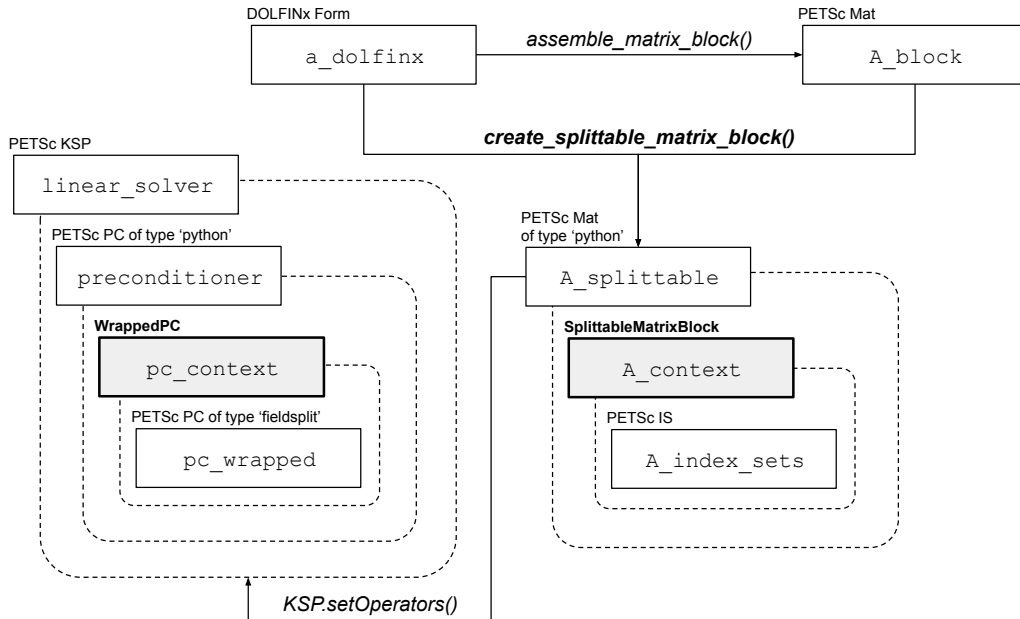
DOLFINx Form

a_dolfinx

assemble_matrix_block()

PETSc Mat

A_block

create_splittable_matrix_block()

PETSc KSP

linear_solver

PETSc PC of type 'python'

preconditioner

WrappedPC

pc_context

PETSc PC of type 'fieldsplit'

pc_wrapped

PETSc Mat of type 'python'

A_splittable

SplittableMatrixBlock

A_context

PETSc IS

A_index_sets

KSP.setOperators()